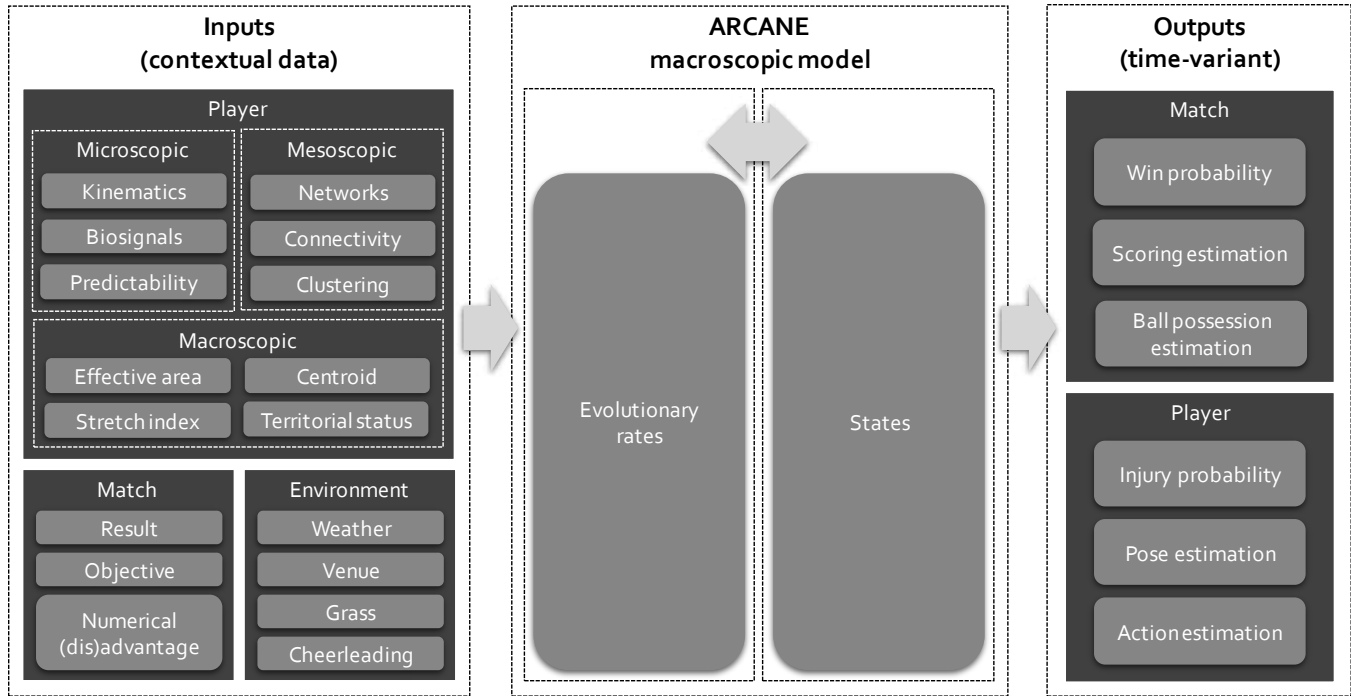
Inputs
(contextual data)

Player

Microscopic
Kinematics
Biosignals
Predictability

Mesoscopic
Networks
Connectivity
Clustering

Macroscopic
Effective area
Centroid
Stretch index
Territorial status

Match
Result
Objective
Numerical (dis)advantage

Environment
Weather
Venue
Grass
Cheerleading

ARCANE
macroscopic model

Evolutionary rates

States

Outputs
(time-variant)

Match
Win probability
Scoring estimation
Ball possession estimation

Player
Injury probability
Pose estimation
Action estimation